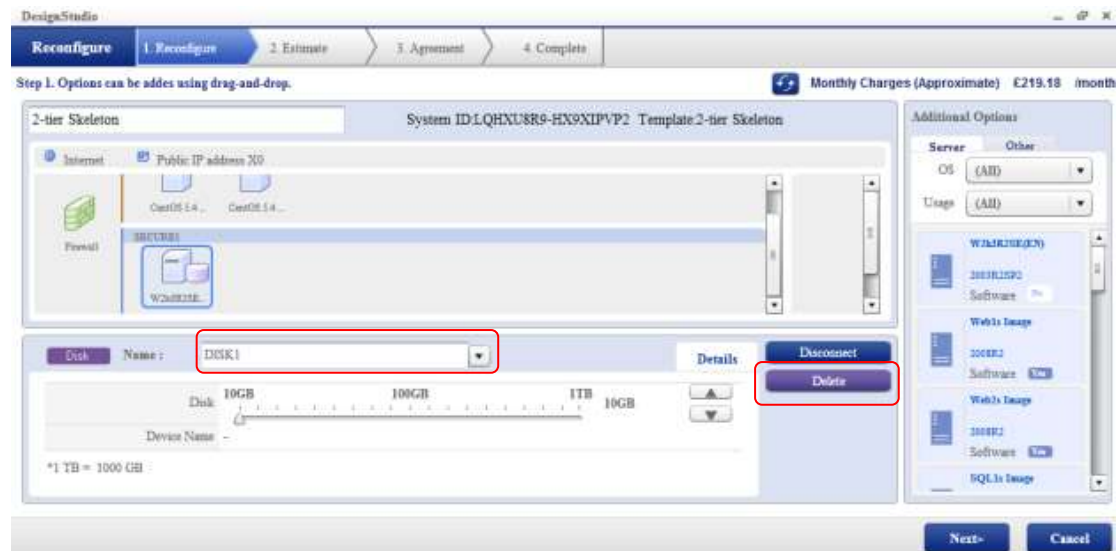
DesignStudio

Reconfigure
1. Reconfigure
2. Estimate
3. Agreement
4. Complete

Step 1. Options can be addes using drag-and-drop.

Monthly Charges (Approximate) £219.18 /month

2-tier Skeleton

System ID:LQHXU8R9-HX9XIPVP2 Template:2-tier Skeleton

Internet
Public IP address X0

Firewall
CentOS 5.4...
CentOS 5.4...
SECURE1
W2k8R2SE...

Disk
Name :
DISK1
Details
Disconnect
Delete

Disk
10GB
100GB
1TB
10GB

Device Name -

*1 TB = 1000 GB

Additional Options
Server
Other
OS
(All)
Usage
(All)

W2k8R2SE(EN)
2008R2SP2
Software

Web1s Image
2008R2
Software

Web2s Image
2008R2
Software

SQL1s Image

Next
Cancel